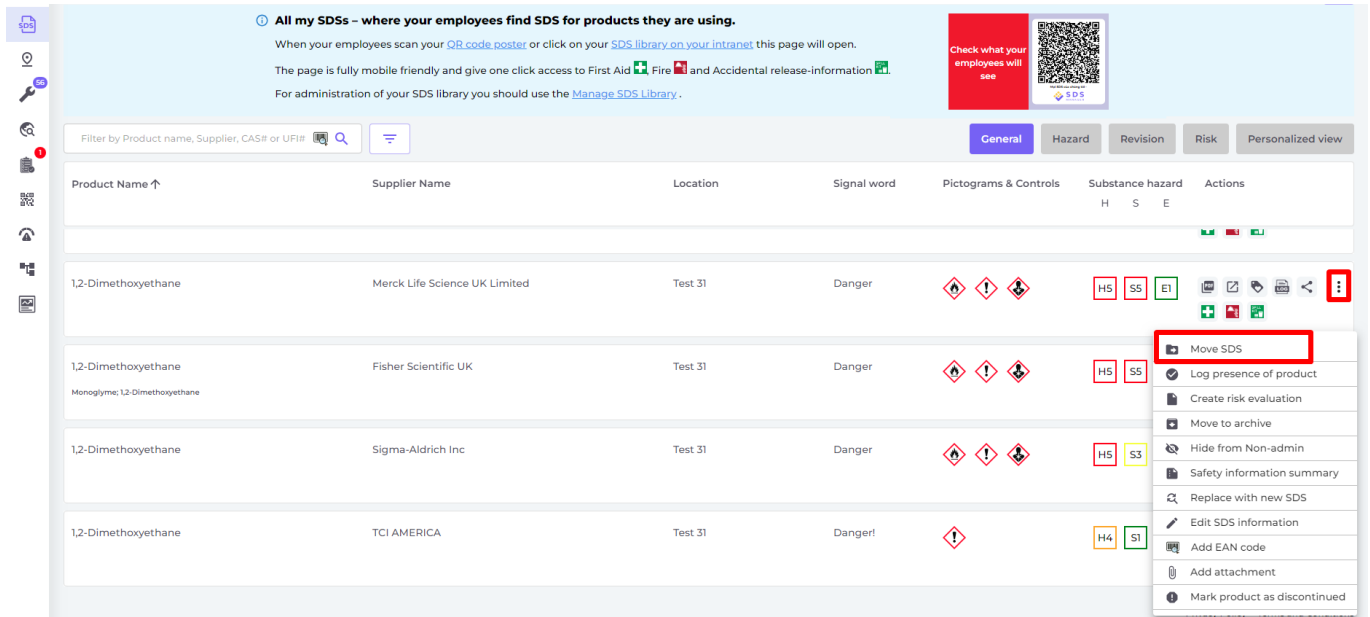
SDS
56
1

All my SDSs – where your employees find SDS for products they are using.

When your employees scan your QR code poster or click on your SDS library on your intranet this page will open.

The page is fully mobile friendly and give one click access to First Aid, Fire and Accidental release-information.

For administration of your SDS library you should use the Manage SDS Library .

Check what your employees will see

SDS

Filter by Product name, Supplier, CAS# or UFI#

General | Hazard | Revision | Risk | Personalized view

| Product Name ↑ | Supplier Name | Location | Signal word | Pictograms & Controls | Substance hazard H S E | Actions |
|---|---|---|---|---|---|---|
| 1,2-Dimethoxyethane | Merck Life Science UK Limited | Test 31 | Danger | | H5 S5 E1 | |
| 1,2-Dimethoxyethane Monoglyme; 1,2-Dimethoxyethane | Fisher Scientific UK | Test 31 | Danger | | H5 S5 | |
| 1,2-Dimethoxyethane | Sigma-Aldrich Inc | Test 31 | Danger | | H5 S3 | |
| 1,2-Dimethoxyethane | TCI AMERICA | Test 31 | Danger! | | H4 S1 | |

Move SDS
Log presence of product
Create risk evaluation
Move to archive
Hide from Non-admin
Safety information summary
Replace with new SDS
Edit SDS information
Add EAN code
Add attachment
Mark product as discontinued